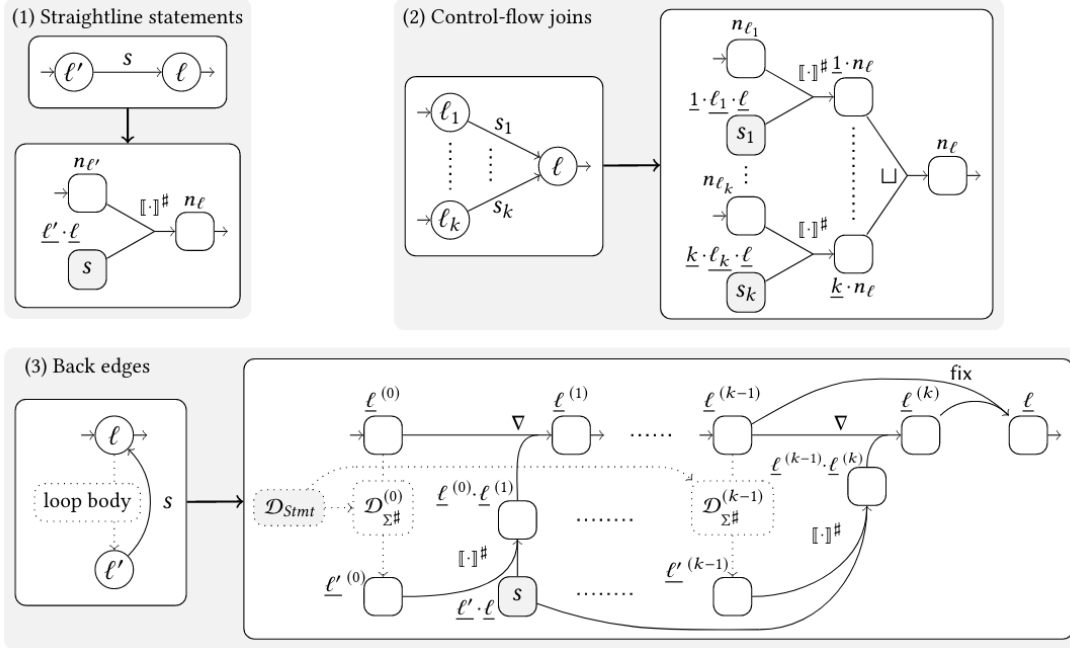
(1) Straightline statements

$\ell'$ $s$ $\ell$

$n_{\ell'}$ $[\![\cdot]\!]^\sharp$ $n_\ell$

$\underline{\ell'} \cdot \underline{\ell}$

$s$

(2) Control-flow joins

$\ell_1$ $s_1$ $\ell$ $\ell_k$ $s_k$

$n_{\ell_1}$ $[\![\cdot]\!]^\sharp$ $\underline{1} \cdot n_\ell$

$\underline{1} \cdot \underline{\ell_1} \cdot \underline{\ell}$

$s_1$

$n_{\ell_k}$ $[\![\cdot]\!]^\sharp$ $\sqcup$ $n_\ell$

$\underline{k} \cdot \underline{\ell_k} \cdot \underline{\ell}$

$s_k$ $\underline{k} \cdot n_\ell$

(3) Back edges

$\ell$ loop body $s$ $\ell'$

$\mathcal{D}_{Stmt}$

$\underline{\ell}^{(0)}$ $\nabla$ $\underline{\ell}^{(1)}$ ...... $\underline{\ell}^{(k-1)}$ $\nabla$ $\underline{\ell}^{(k)}$ fix $\underline{\ell}$

$\mathcal{D}^{(0)}_{\Sigma^\sharp}$ $\underline{\ell}^{(0)} \cdot \underline{\ell}^{(1)}$ ........ $\mathcal{D}^{(k-1)}_{\Sigma^\sharp}$ $\underline{\ell}^{(k-1)} \cdot \underline{\ell}^{(k)}$

$[\![\cdot]\!]^\sharp$ $[\![\cdot]\!]^\sharp$

$\underline{\ell'}^{(0)}$ $\underline{\ell'} \cdot \underline{\ell}$ $s$ ........ $\underline{\ell'}^{(k-1)}$